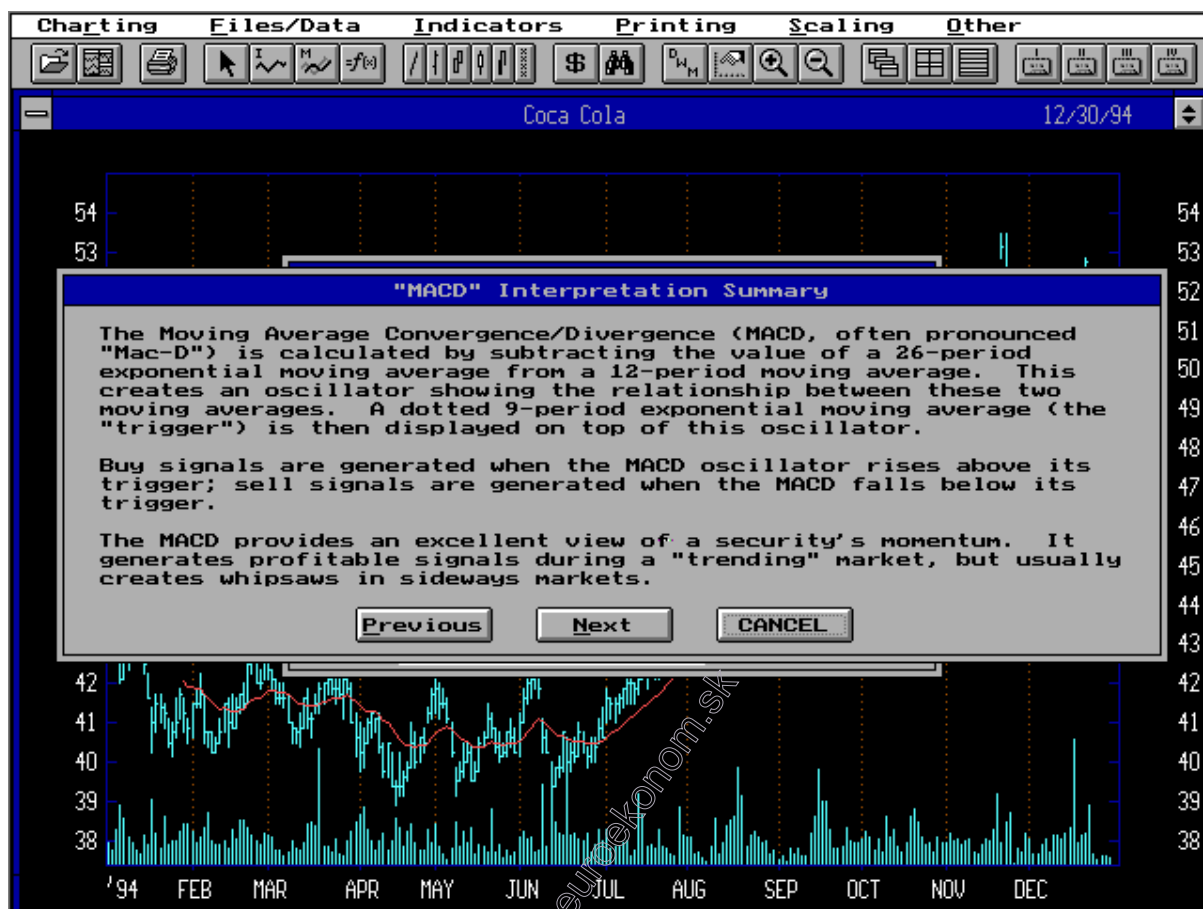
Charting Files/Data Indicators Printing Scaling Other

Coca Cola 12/30/94

54 53

"MACD" Interpretation Summary

The Moving Average Convergence/Divergence (MACD, often pronounced "Mac-D") is calculated by subtracting the value of a 26-period exponential moving average from a 12-period moving average. This creates an oscillator showing the relationship between these two moving averages. A dotted 9-period exponential moving average (the "trigger") is then displayed on top of this oscillator.

Buy signals are generated when the MACD oscillator rises above its trigger; sell signals are generated when the MACD falls below its trigger.

The MACD provides an excellent view of a security's momentum. It generates profitable signals during a "trending" market, but usually creates whipsaws in sideways markets.

Previous Next CANCEL

42 41 40 39 38

54 53 52 51 50 49 48 47 46 45 44 43 42 41 40 39 38

'94 FEB MAR APR MAY JUN JUL AUG SEP OCT NOV DEC

euroekonom.sk